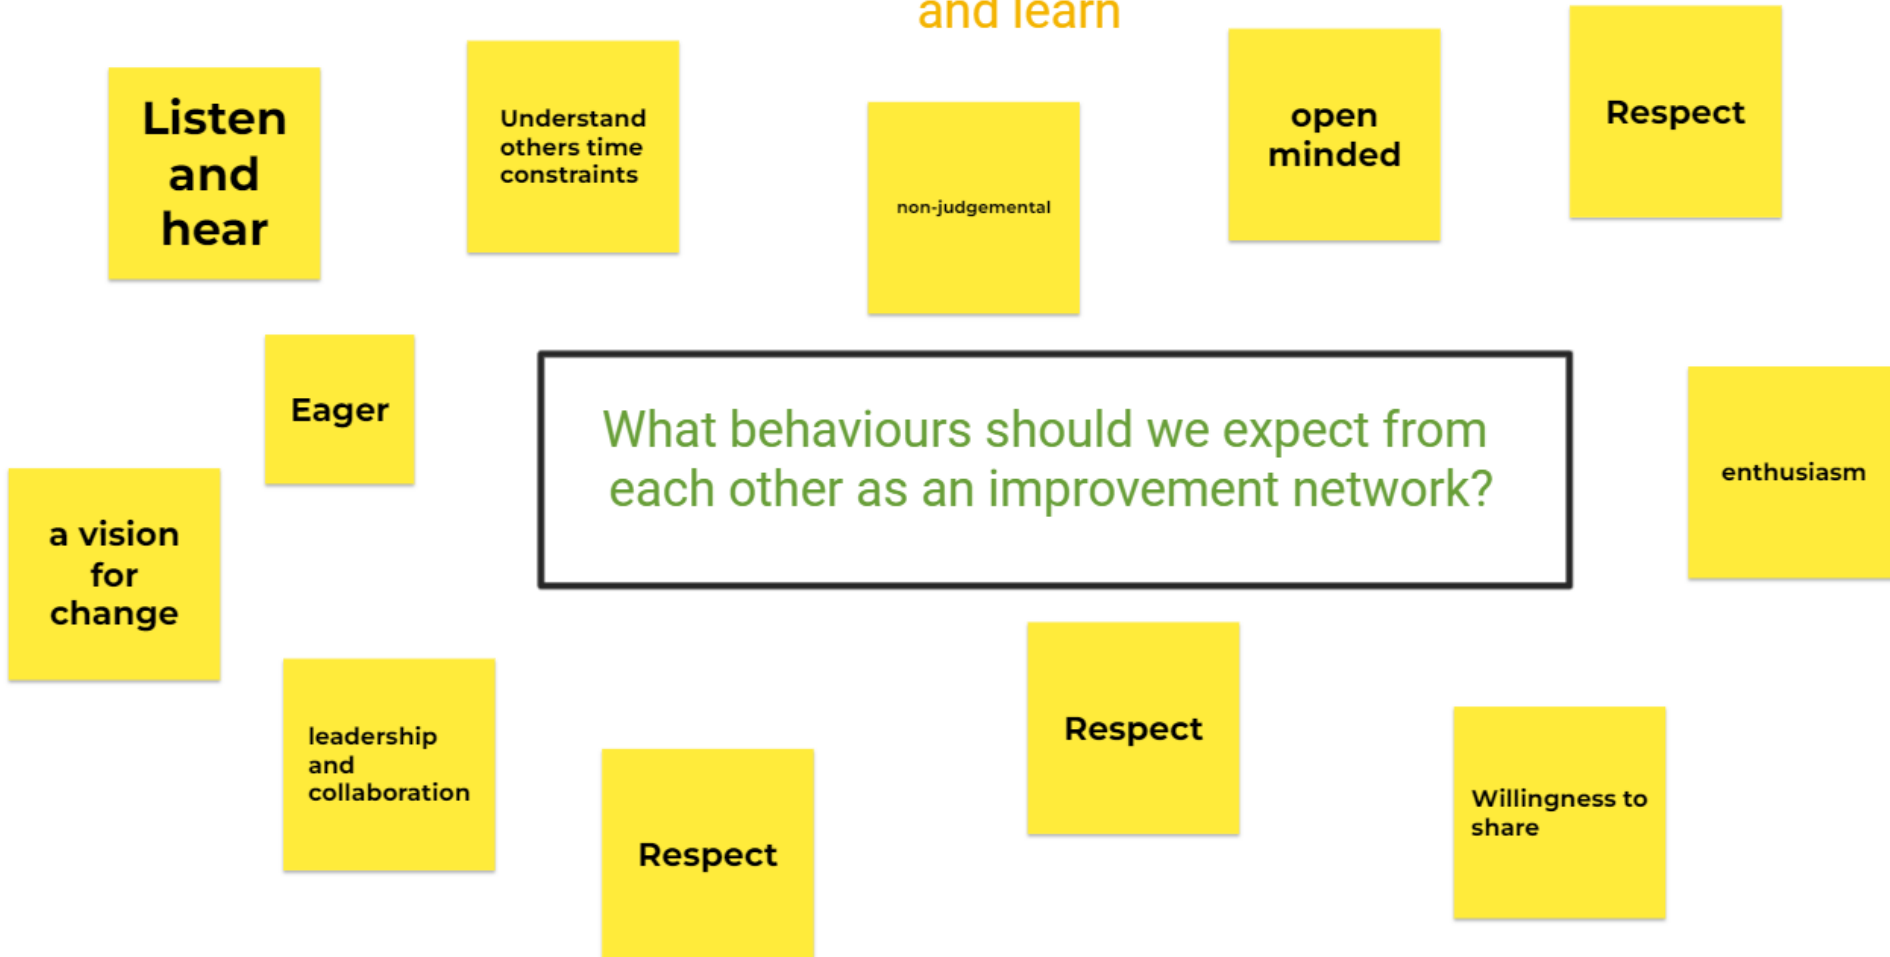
and learn

Listen and hear

Understand others time constraints

non-judgemental

open minded

Respect

Eager

What behaviours should we expect from each other as an improvement network?

enthusiasm

a vision for change

leadership and collaboration

Respect

Respect

Willingness to share